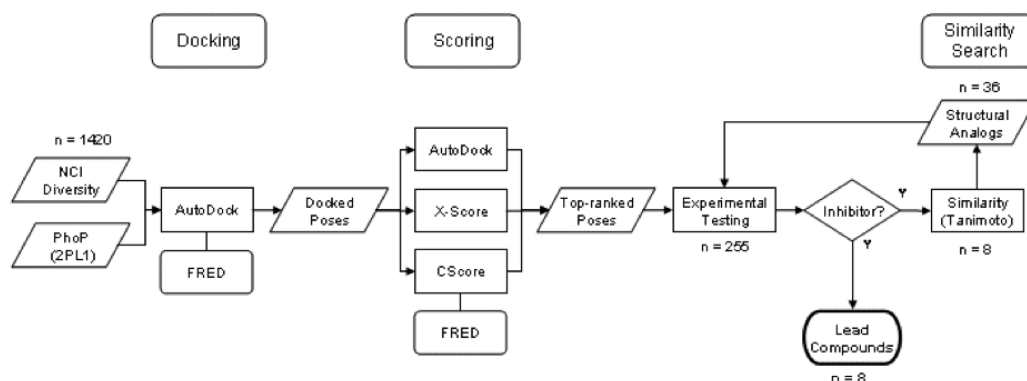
Docking

Scoring

Similarity Search

n = 36

Structural Analogs

n = 1420

NCI Diversity

PhoP (2PL1)

AutoDock

FRED

Docked Poses

AutoDock

X-Score

CScore

FRED

Top-ranked Poses

Experimental Testing

n = 255

Inhibitor?

Y

Y

Similarity (Tanimoto)

n = 8

Lead Compounds

n = 8